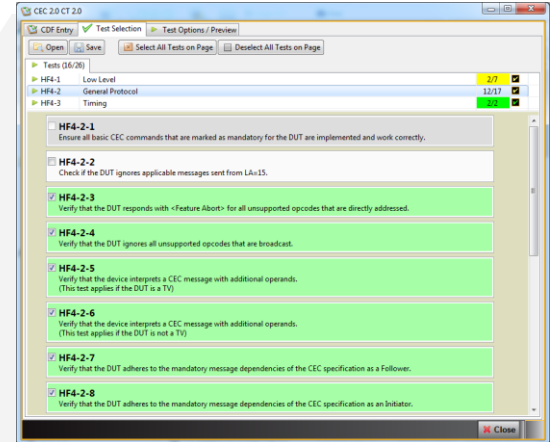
CEC 2.0 CT 2.0

CDF Entry | Test Selection | Test Options / Preview

Open | Save | Select All Tests on Page | Deselect All Tests on Page

Tests (16/26)

| | | |
|---|---|---|
| HF4-1 | Low Level | 2/7 |
| HF4-2 | General Protocol | 12/17 |
| HF4-3 | Timing | 2/2 |

HF4-2-1
Ensure all basic CEC commands that are marked as mandatory for the DUT are implemented and work correctly.

HF4-2-2
Check if the DUT ignores applicable messages sent from LA=15.

HF4-2-3
Verify that the DUT responds with <Feature Abort> for all unsupported opcodes that are directly addressed.

HF4-2-4
Verify that the DUT ignores all unsupported opcodes that are broadcast.

HF4-2-5
Verify that the device interprets a CEC message with additional operands.
(This test applies if the DUT is a TV)

HF4-2-6
Verify that the device interprets a CEC message with additional operands.
(This test applies if the DUT is not a TV)

HF4-2-7
Verify that the DUT adheres to the mandatory message dependencies of the CEC specification as a Follower.

HF4-2-8
Verify that the DUT adheres to the mandatory message dependencies of the CEC specification as an Initiator.

Close